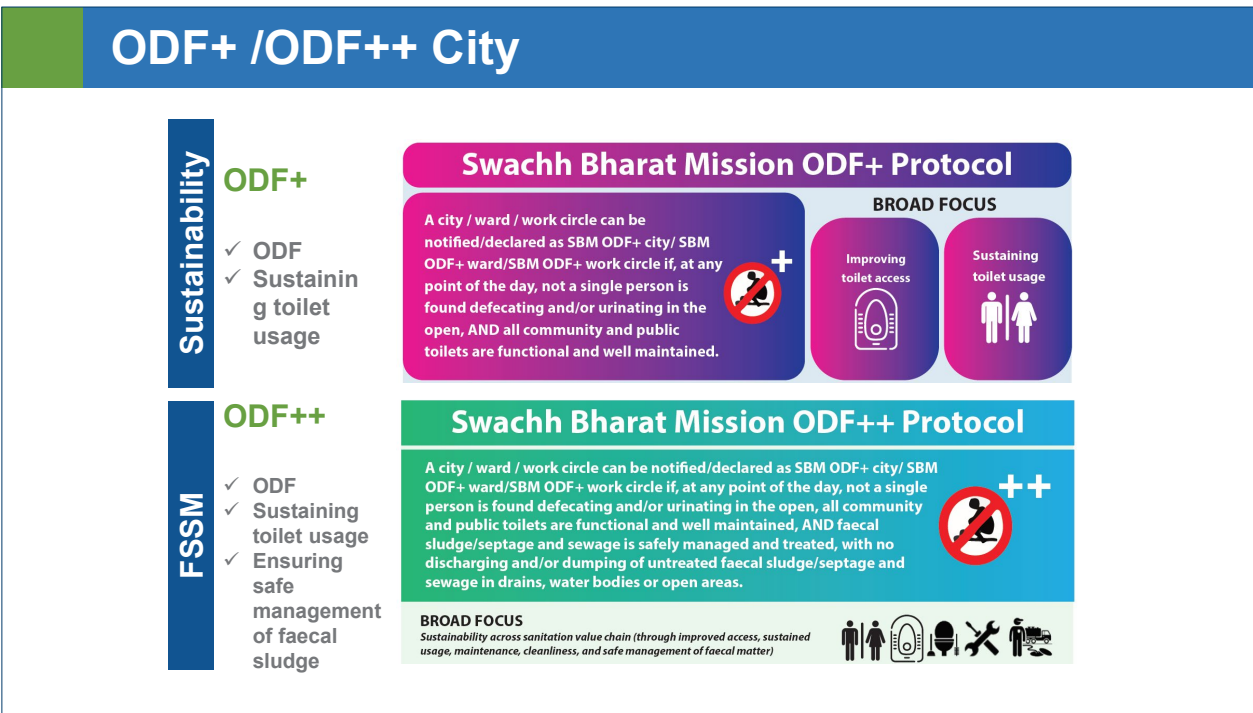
ODF+ /ODF++ City

Sustainability

ODF+

✓ ODF
✓ Sustaining toilet usage

Swachh Bharat Mission ODF+ Protocol

A city / ward / work circle can be notified/declared as SBM ODF+ city/ SBM ODF+ ward/SBM ODF+ work circle if, at any point of the day, not a single person is found defecating and/or urinating in the open, AND all community and public toilets are functional and well maintained.

+

BROAD FOCUS

Improving toilet access

Sustaining toilet usage

FSSM

ODF++

✓ ODF
✓ Sustaining toilet usage
✓ Ensuring safe management of faecal sludge

Swachh Bharat Mission ODF++ Protocol

A city / ward / work circle can be notified/declared as SBM ODF+ city/ SBM ODF+ ward/SBM ODF+ work circle if, at any point of the day, not a single person is found defecating and/or urinating in the open, all community and public toilets are functional and well maintained, AND faecal sludge/septage and sewage is safely managed and treated, with no discharging and/or dumping of untreated faecal sludge/septage and sewage in drains, water bodies or open areas.

++

BROAD FOCUS
Sustainability across sanitation value chain (through improved access, sustained usage, maintenance, cleanliness, and safe management of faecal matter)